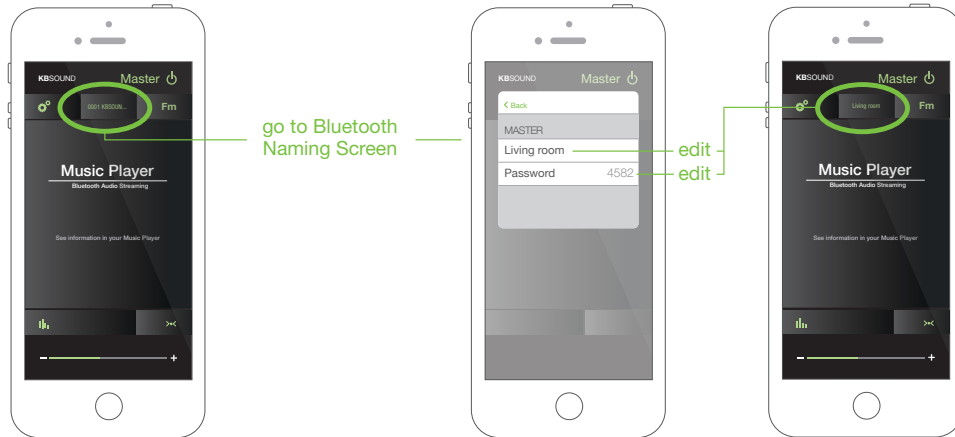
KBSOUND
Master

0021 KBSOUN...
Fm

Music Player
Bluetooth Audio Streaming

See information in your Music Player

go to Bluetooth Naming Screen

KBSOUND
Master

Back

MASTER
Living room
Password 4582

edit
edit

KBSOUND
Master

Living room
Fm

Music Player
Bluetooth Audio Streaming

See information in your Music Player